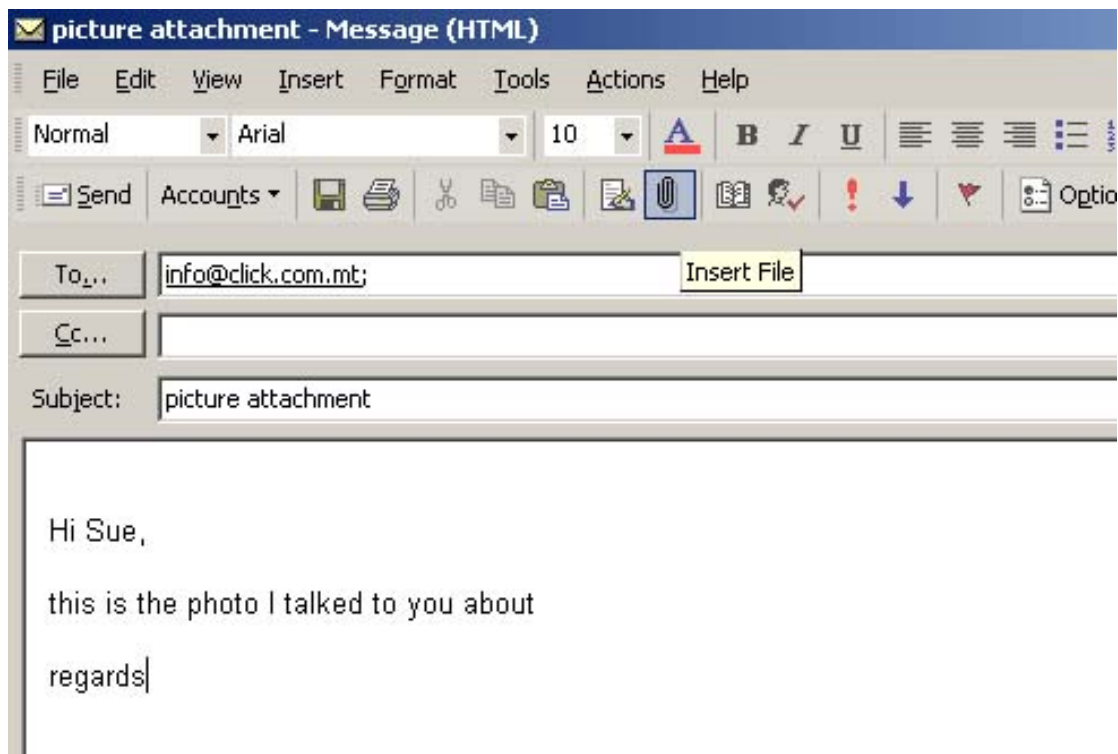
picture attachment - Message (HTML)

File Edit View Insert Format Tools Actions Help

Normal Arial 10 A B I U

Send Accounts Optio

To... info@click.com.mt; Insert File

Cc...

Subject: picture attachment

Hi Sue,

this is the photo I talked to you about

regards